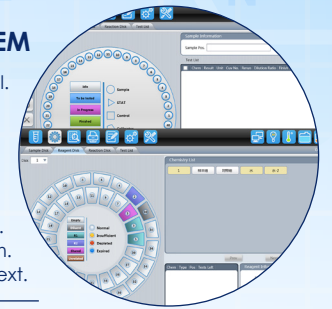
EM
l.
.
.
n.
ext.
Reaction Zone
Test List
Sample Information
Sample Pos.
Test List
Idle
To be tested
In Progress
Finished
Sample
STAT
Control
Reagent Disk
Reaction Zone
Test List
Chemistry List
Normal
Insufficient
Depleted
Expired